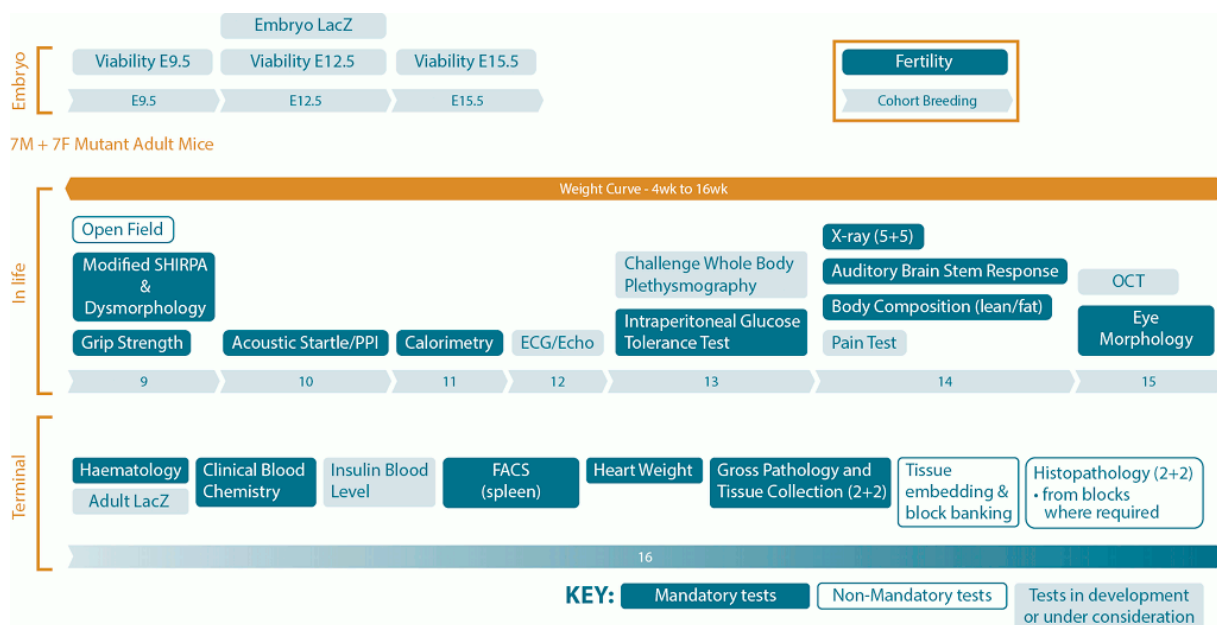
Embryo

Embryo LacZ

Viability E9.5

Viability E12.5

Viability E15.5

E9.5

E12.5

E15.5

Fertility

Cohort Breeding

7M + 7F Mutant Adult Mice

Weight Curve - 4wk to 16wk

In life

Open Field

Modified SHIRPA & Dysmorphology

Grip Strength

Acoustic Startle/PPI

Calorimetry

ECG/Echo

Challenge Whole Body Plethysmography

Intraperitoneal Glucose Tolerance Test

X-ray (5+5)

Auditory Brain Stem Response

Body Composition (lean/fat)

Pain Test

OCT

Eye Morphology

9

10

11

12

13

14

15

Terminal

Haematology

Adult LacZ

Clinical Blood Chemistry

Insulin Blood Level

FACS (spleen)

Heart Weight

Gross Pathology and Tissue Collection (2+2)

Tissue embedding & block banking

Histopathology (2+2)
• from blocks where required

16

KEY: Mandatory tests

Non-Mandatory tests

Tests in development or under consideration